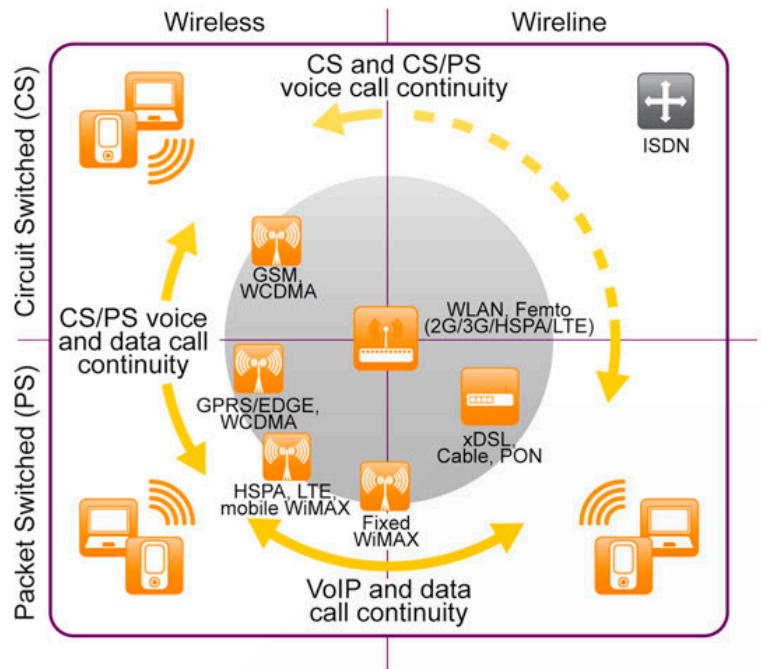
Wireless

Wireline

Circuit Switched (CS)

Packet Switched (PS)

CS and CS/PS voice call continuity

ISDN

GSM, WCDMA

WLAN, Femto (2G/3G/HSPA/LTE)

CS/PS voice and data call continuity

GPRS/EDGE, WCDMA

xDSL, Cable, PON

HSPA, LTE, mobile WiMAX

Fixed WiMAX

VoIP and data call continuity